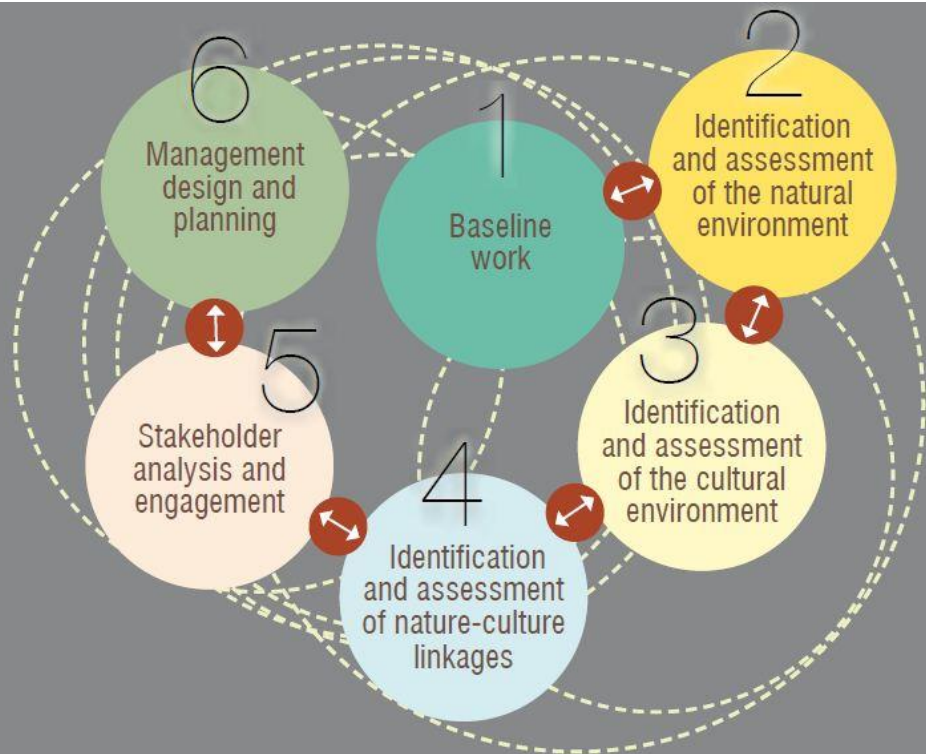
6
Management design and planning

1
Baseline work

2
Identification and assessment of the natural environment

3
Identification and assessment of the cultural environment

4
Identification and assessment of nature-culture linkages

5
Stakeholder analysis and engagement